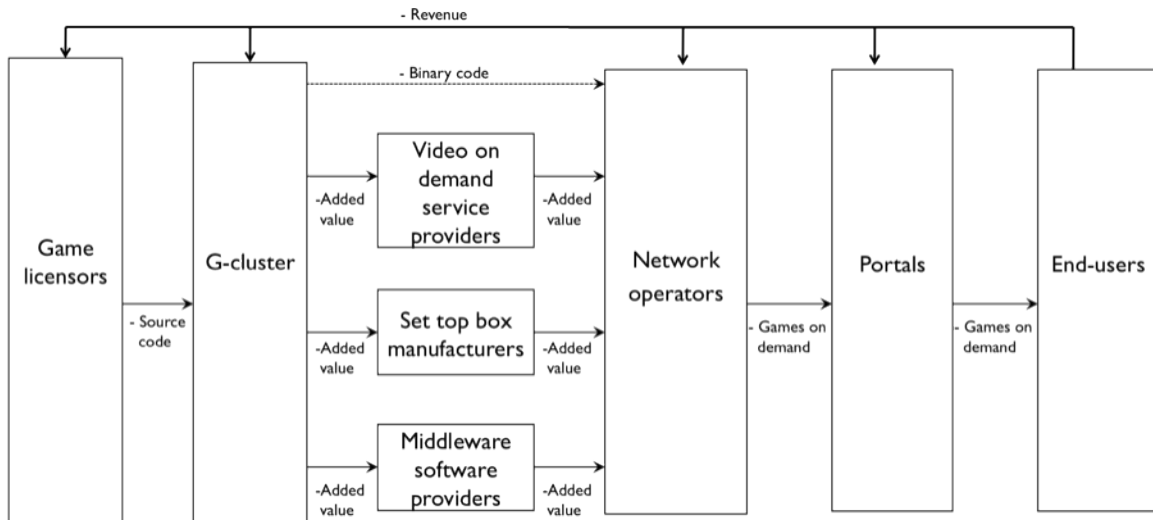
- Revenue

- Binary code

Game licensors

- Source code

G-cluster

-Added value

Video on demand service providers

-Added value

-Added value

Set top box manufacturers

-Added value

-Added value

Middleware software providers

-Added value

Network operators

- Games on demand

Portals

- Games on demand

End-users